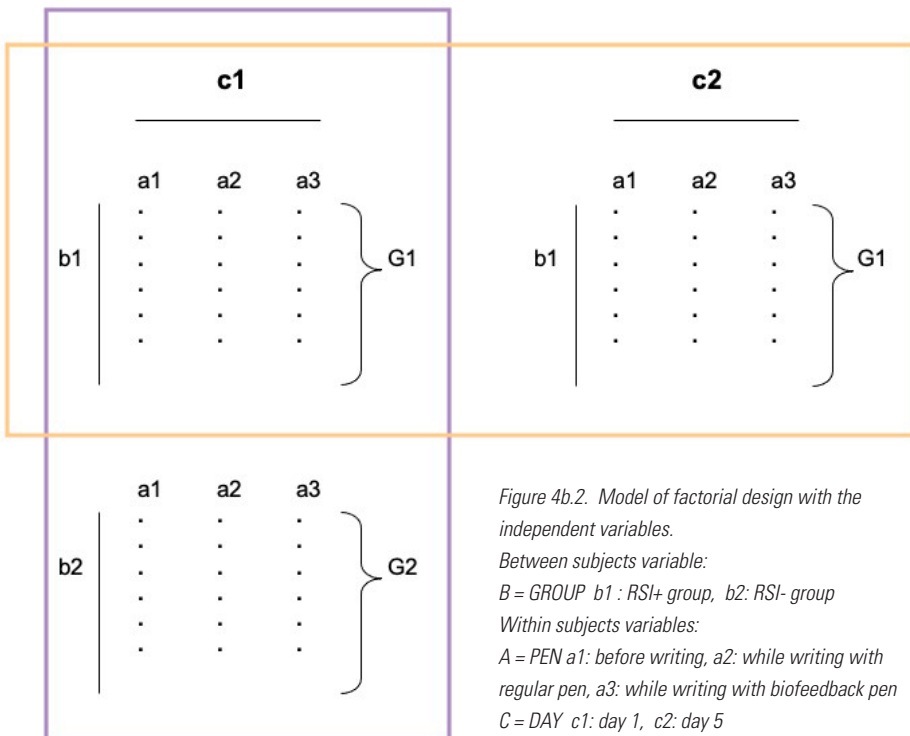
c1

a1 a2 a3

b1

G1

c2

a1 a2 a3

b1

G1

a1 a2 a3

b2

G2

*Figure 4b.2. Model of factorial design with the independent variables.*
*Between subjects variable:*
*B = GROUP b1 : RSI+ group, b2: RSI- group*
*Within subjects variables:*
*A = PEN a1: before writing, a2: while writing with regular pen, a3: while writing with biofeedback pen*
*C = DAY c1: day 1, c2: day 5*